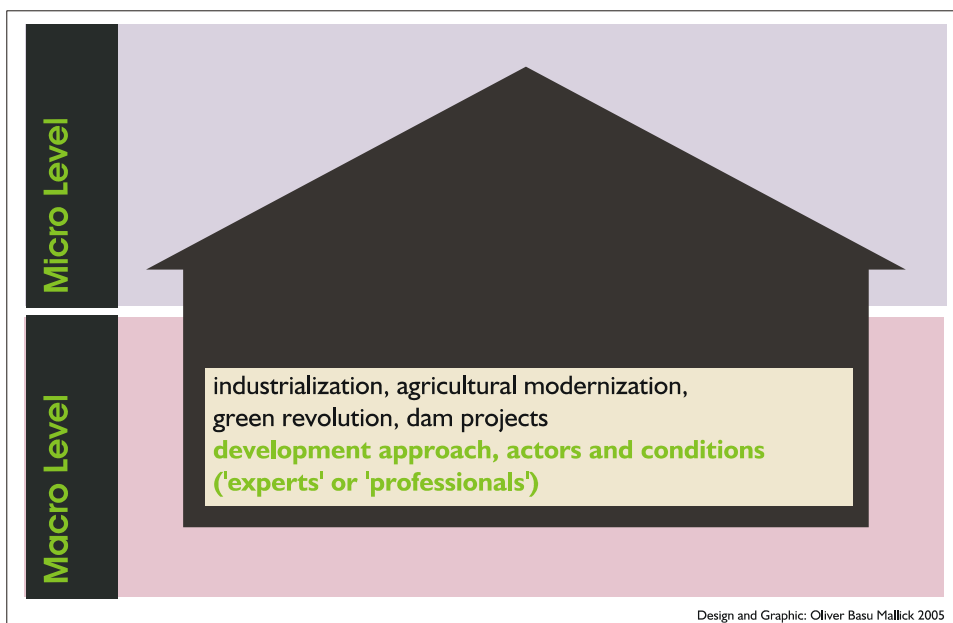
Micro Level

Macro Level

industrialization, agricultural modernization, green revolution, dam projects

development approach, actors and conditions ('experts' or 'professionals')

Design and Graphic: Oliver Basu Mallick 2005